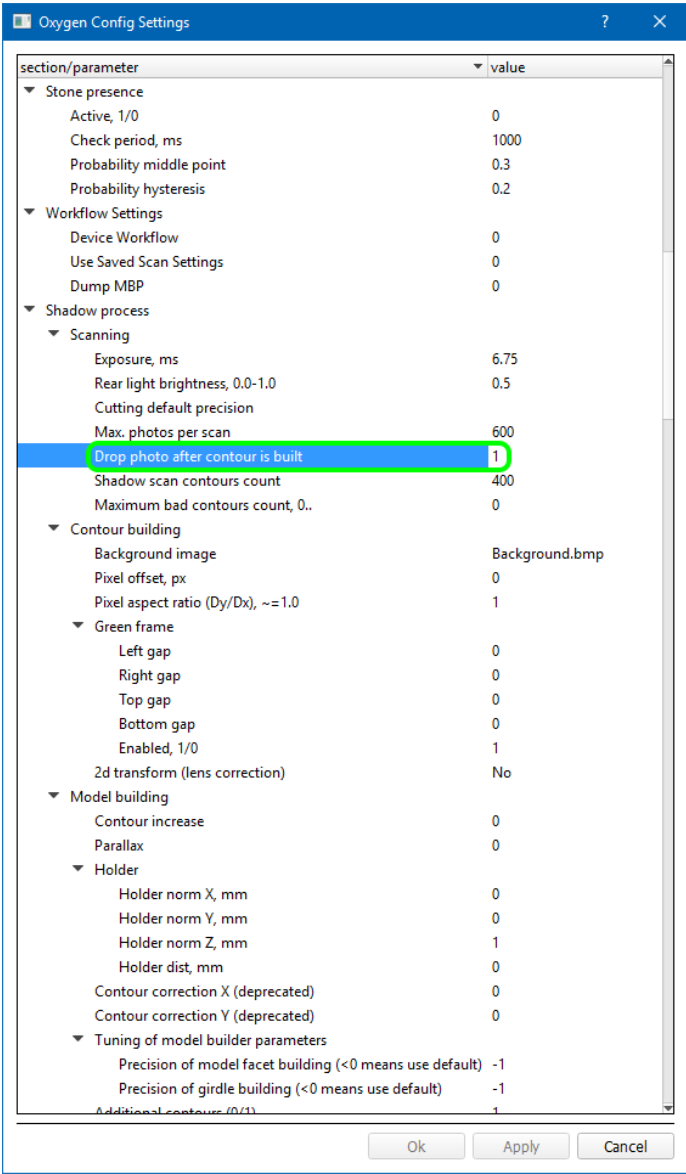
Oxygen Config Settings ? ✕

| section/parameter | value |
|---|---|
| Stone presence | |
| Active, 1/0 | 0 |
| Check period, ms | 1000 |
| Probability middle point | 0.3 |
| Probability hysteresis | 0.2 |
| Workflow Settings | |
| Device Workflow | 0 |
| Use Saved Scan Settings | 0 |
| Dump MBP | 0 |
| Shadow process | |
| Scanning | |
| Exposure, ms | 6.75 |
| Rear light brightness, 0.0-1.0 | 0.5 |
| Cutting default precision | |
| Max. photos per scan | 600 |
| Drop photo after contour is built | 1 |
| Shadow scan contours count | 400 |
| Maximum bad contours count, 0.. | 0 |
| Contour building | |
| Background image | Background.bmp |
| Pixel offset, px | 0 |
| Pixel aspect ratio (Dy/Dx), ~=1.0 | 1 |
| Green frame | |
| Left gap | 0 |
| Right gap | 0 |
| Top gap | 0 |
| Bottom gap | 0 |
| Enabled, 1/0 | 1 |
| 2d transform (lens correction) | No |
| Model building | |
| Contour increase | 0 |
| Parallax | 0 |
| Holder | |
| Holder norm X, mm | 0 |
| Holder norm Y, mm | 0 |
| Holder norm Z, mm | 1 |
| Holder dist, mm | 0 |
| Contour correction X (deprecated) | 0 |
| Contour correction Y (deprecated) | 0 |
| Tuning of model builder parameters | |
| Precision of model facet building (<0 means use default) | -1 |
| Precision of girdle building (<0 means use default) | -1 |
| Additional contours (0/1) | 1 |

Ok Apply Cancel